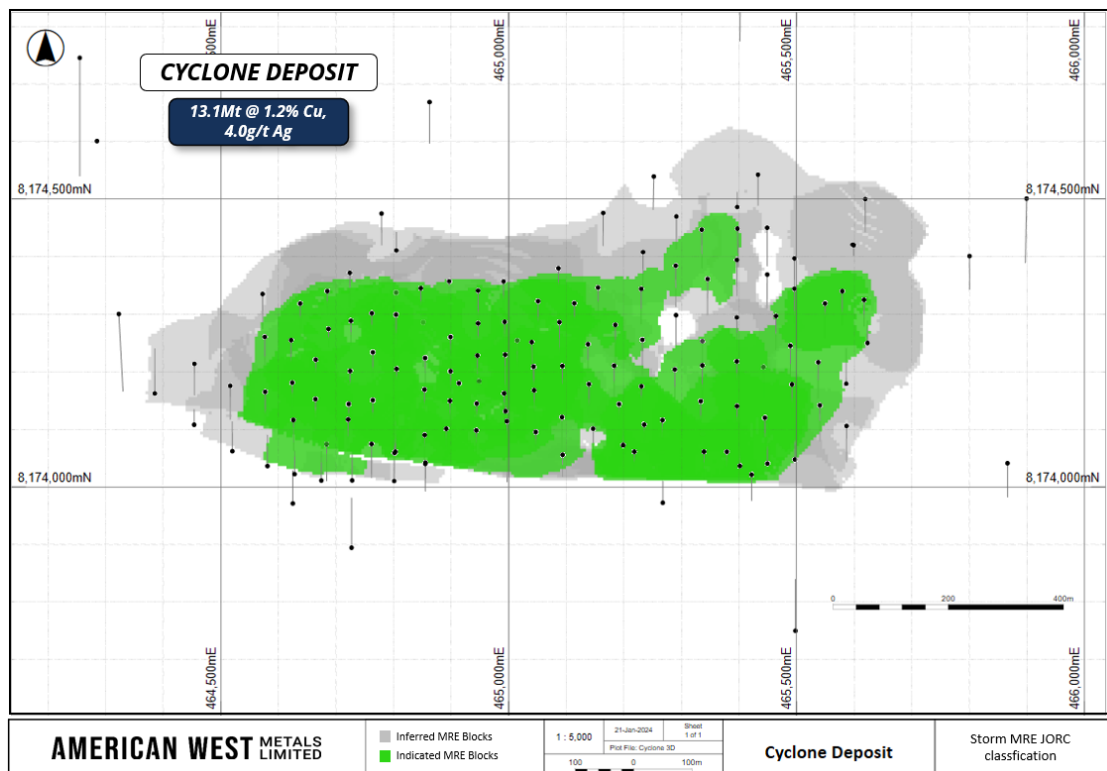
CYCLONE DEPOSIT

13.1Mt @ 1.2% Cu, 4.0g/t Ag

500mE
465,000mE
465,500mE
466,000mE

8,174,500mN
8,174,500mN

8,174,000mN
8,174,000mN

0
200
400m

464,500mE
465,000mE
465,500mE
466,000mE

AMERICAN WEST METALS LIMITED

Inferred MRE Blocks
Indicated MRE Blocks

1 : 5,000
21-Jan-2024
Sheet 1 of 1
Plot File: Cyclone 3D
100
0
100m

Cyclone Deposit

Storm MRE JORC classfication